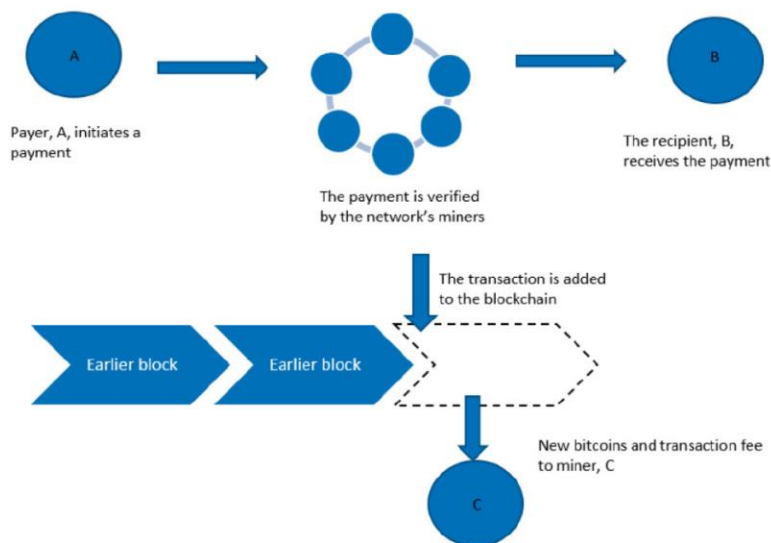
A

Payer, A, initiates a payment

The payment is verified by the network's miners

B

The recipient, B, receives the payment

The transaction is added to the blockchain

Earlier block

Earlier block

New bitcoins and transaction fee to miner, C

C